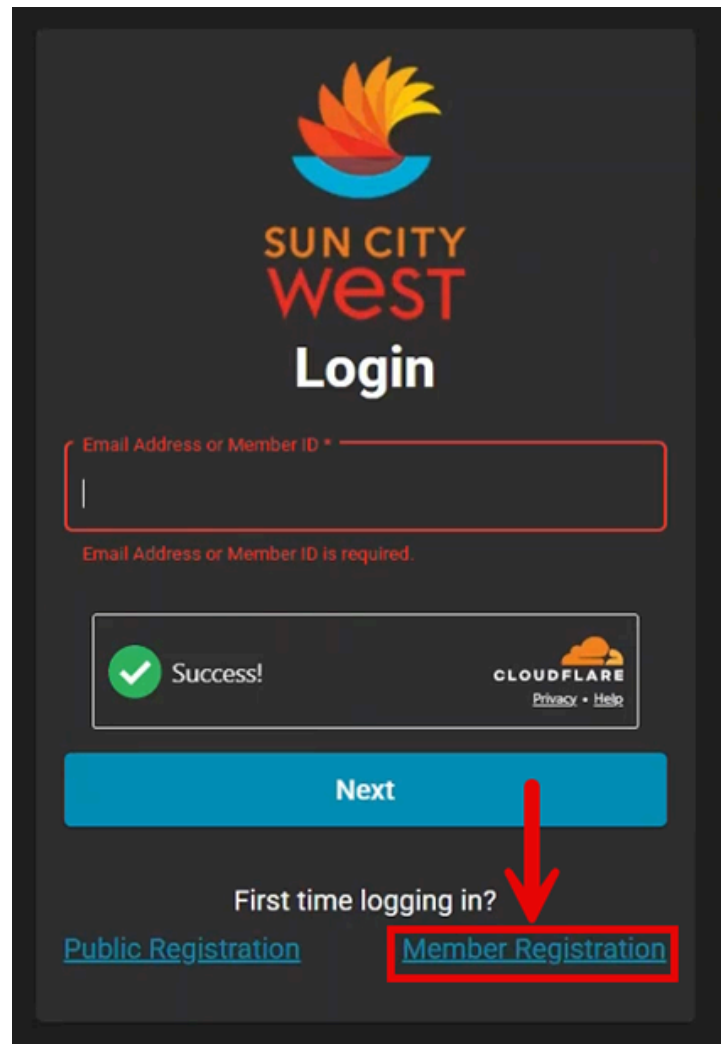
SUN CITY WEST

Login

Email Address or Member ID *

Email Address or Member ID is required.

Success!

CLOUDFLARE

Privacy • Help

Next

First time logging in?

Public Registration

Member Registration